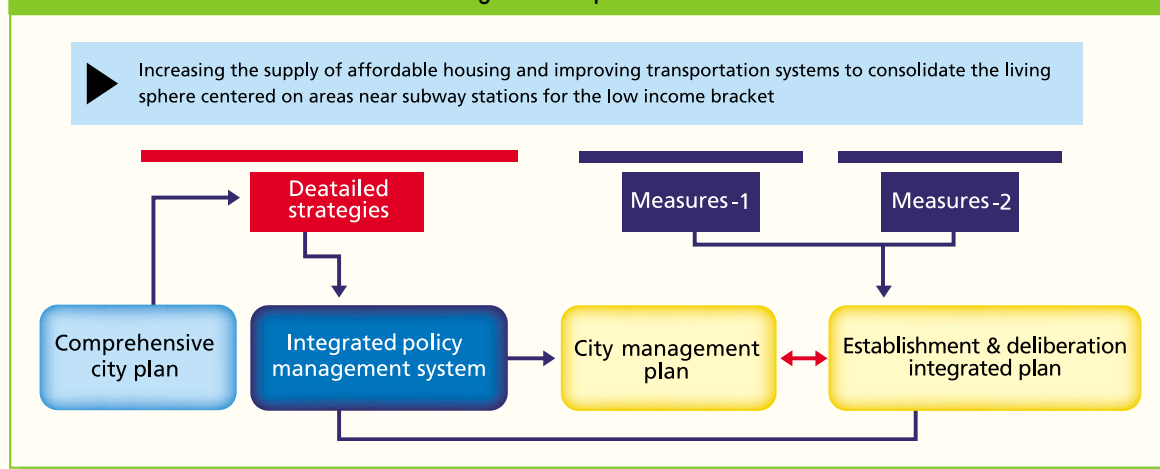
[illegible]

Increasing the supply of affordable housing and improving transportation systems to consolidate the living sphere centered on areas near subway stations for the low income bracket

Deatailed strategies

Measures-1

Measures-2

Comprehensive city plan

Integrated policy management system

City management plan

Establishment & deliberation integrated plan